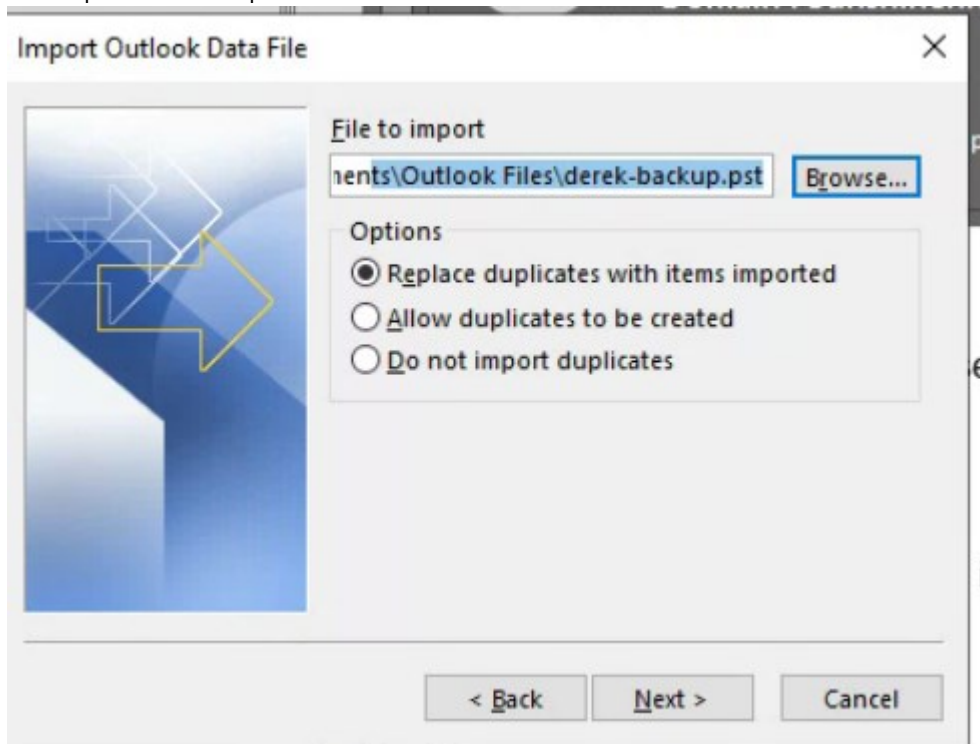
Import Outlook Data File

File to import

nents\Outlook Files\derek-backup.pst

Browse...

Options

Replace duplicates with items imported

Allow duplicates to be created

Do not import duplicates

< Back

Next >

Cancel